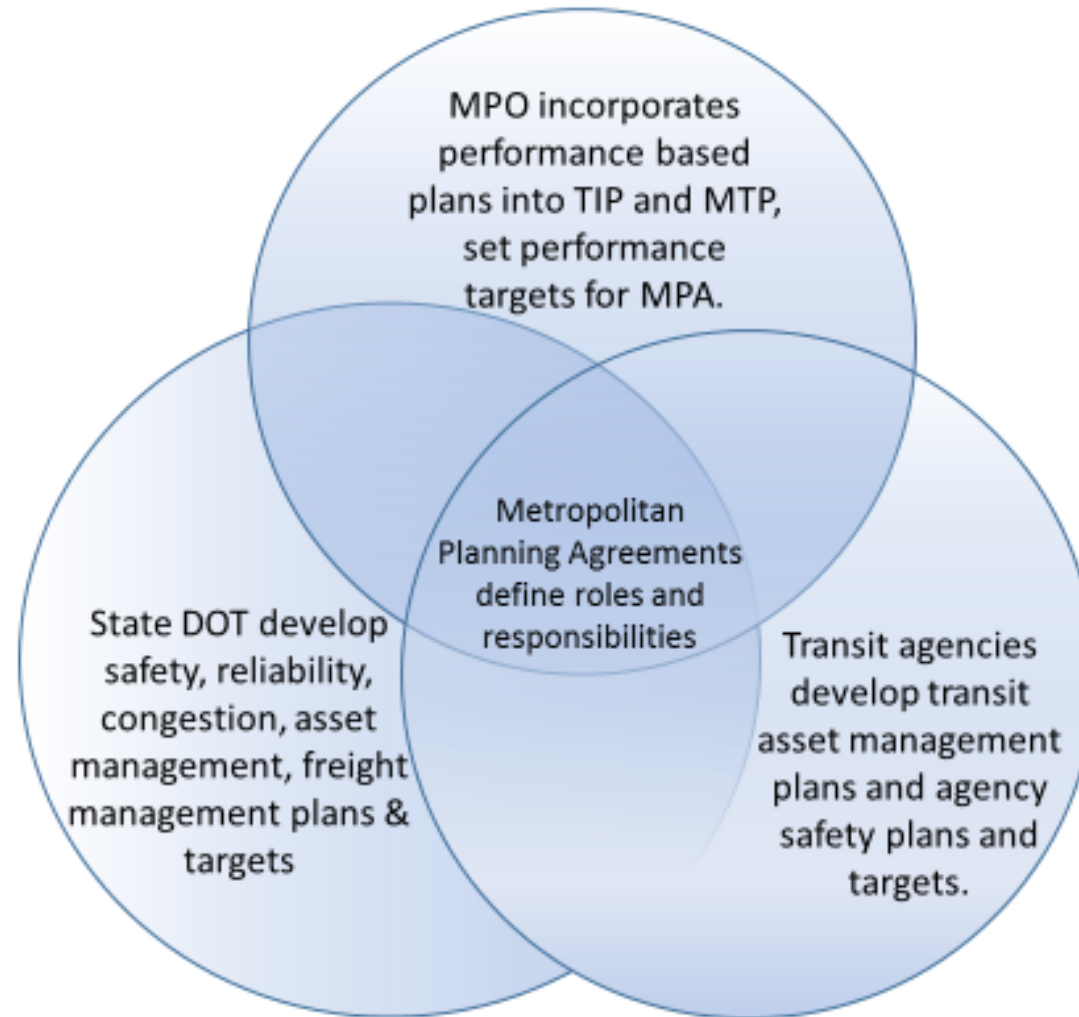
MPO incorporates performance based plans into TIP and MTP, set performance targets for MPA.

Metropolitan Planning Agreements define roles and responsibilities

State DOT develop safety, reliability, congestion, asset management, freight management plans & targets

Transit agencies develop transit asset management plans and agency safety plans and targets.